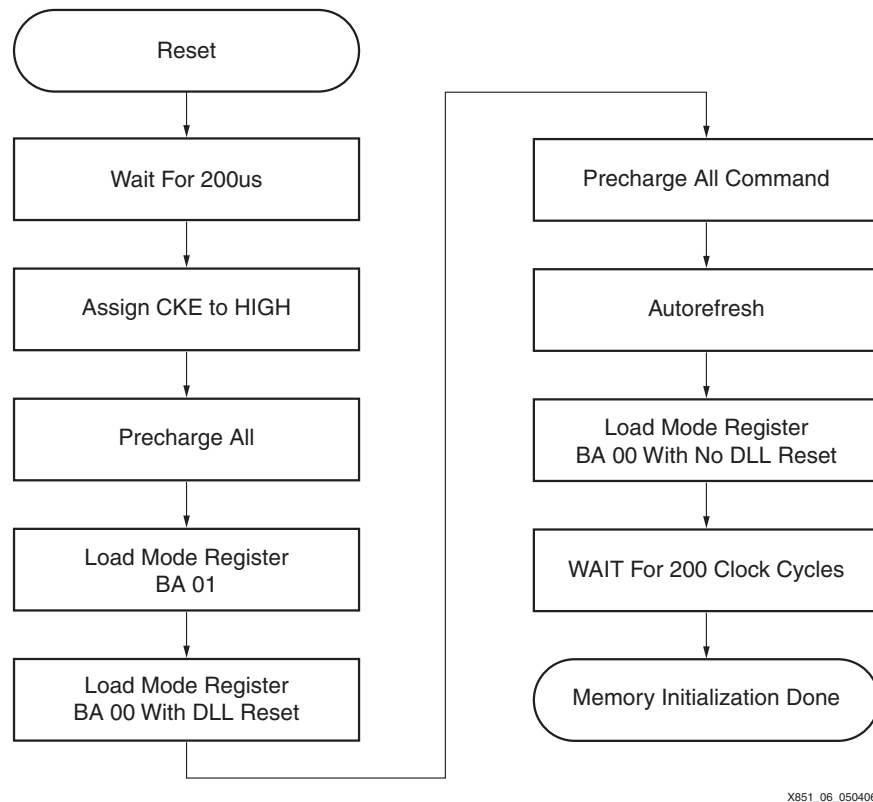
Reset

Wait For 200us

Assign CKE to HIGH

Precharge All

Load Mode Register BA 01

Load Mode Register BA 00 With DLL Reset

Precharge All Command

Autorefresh

Load Mode Register BA 00 With No DLL Reset

WAIT For 200 Clock Cycles

Memory Initialization Done

X851_06_05040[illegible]